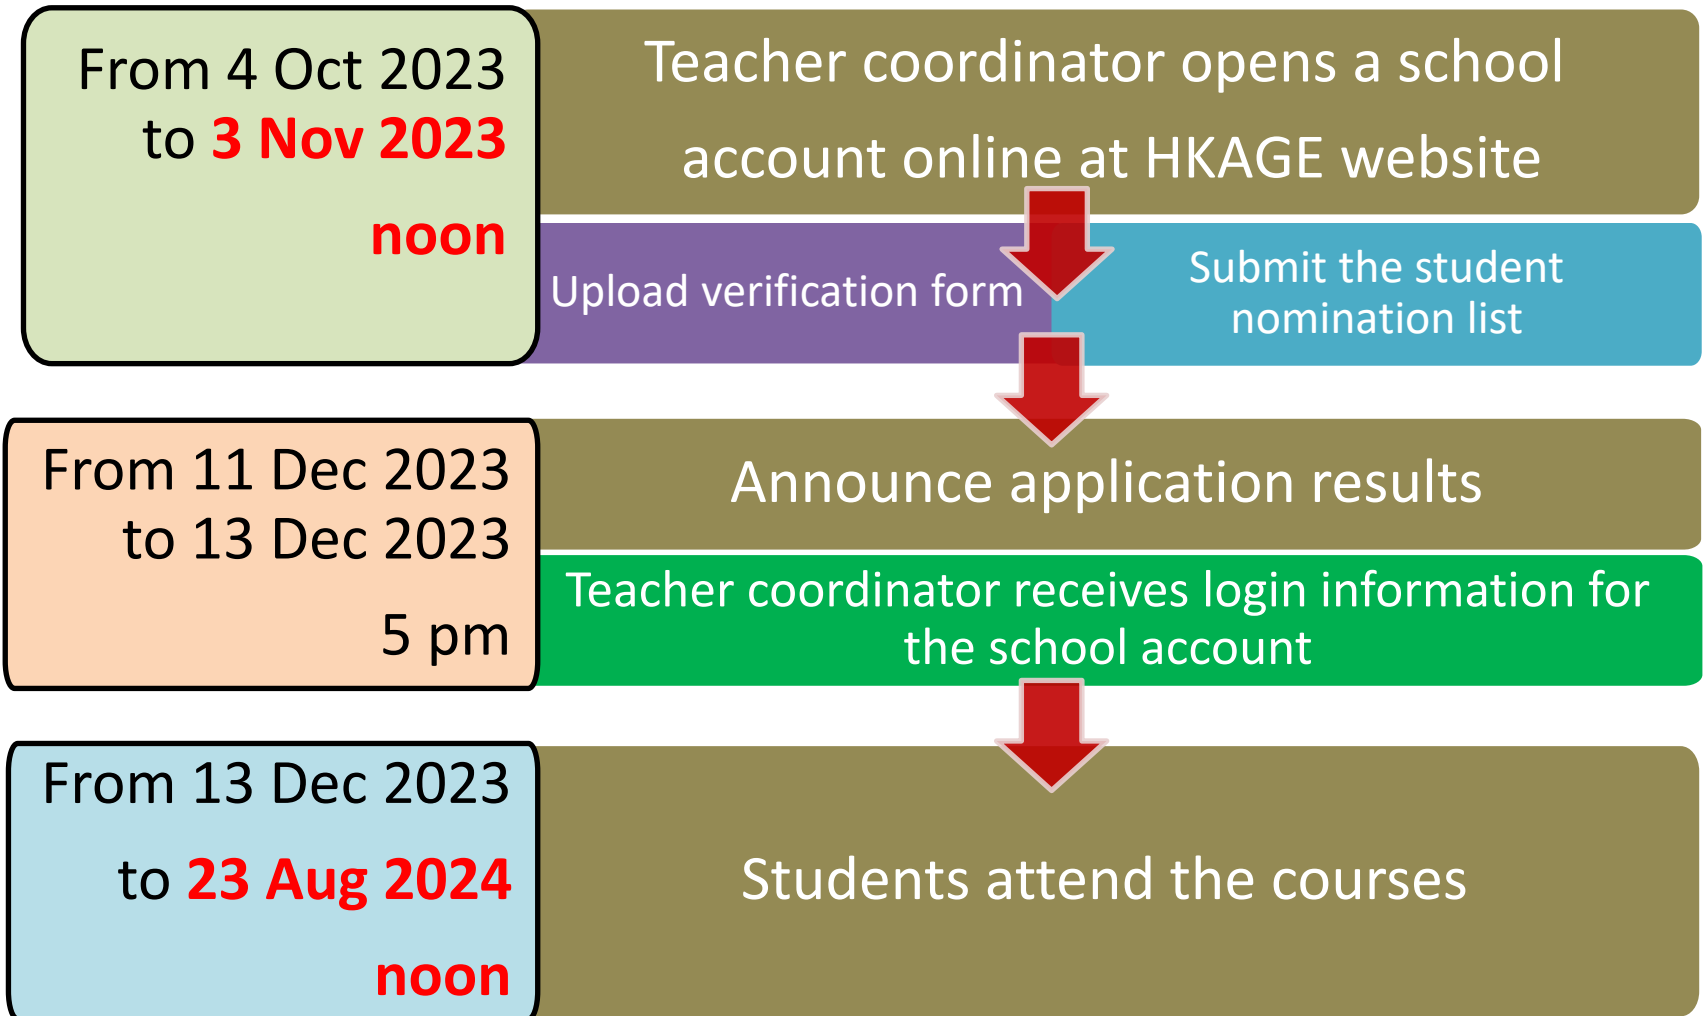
From 4 Oct 2023 to 3 Nov 2023 noon

Teacher coordinator opens a school account online at HKAGE website

Upload verification form

Submit the student nomination list

From 11 Dec 2023 to 13 Dec 2023 5 pm

Announce application results

Teacher coordinator receives login information for the school account

From 13 Dec 2023 to 23 Aug 2024 noon

Students attend the courses